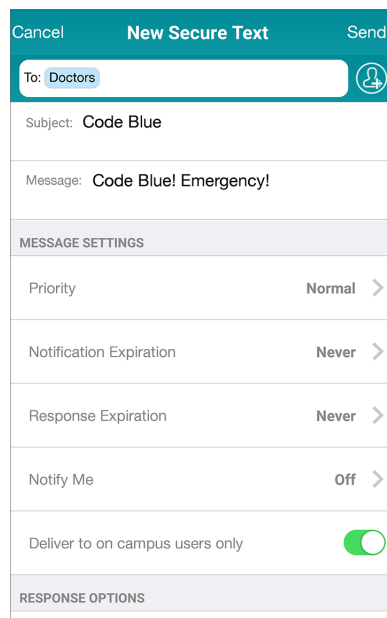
Cancel New Secure Text Send

To: Doctors

Subject: Code Blue

Message: Code Blue! Emergency!

MESSAGE SETTINGS

Priority Normal

Notification Expiration Never

Response Expiration Never

Notify Me Off

Deliver to on campus users only

RESPONSE OPTIONS